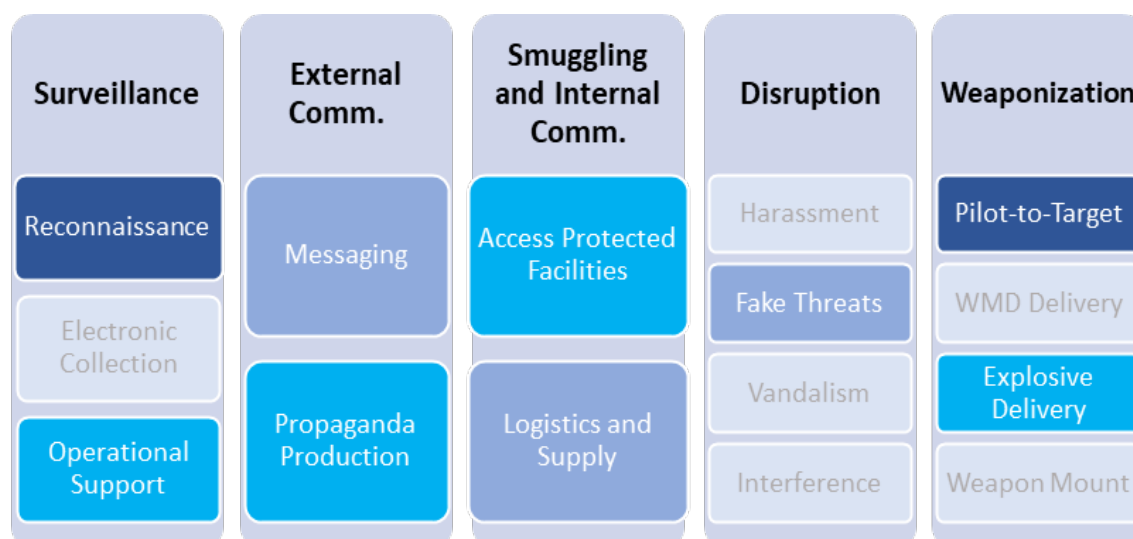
Surveillance

Reconnaissance

Electronic Collection

Operational Support

External Comm.

Messaging

Propaganda Production

Smuggling and Internal Comm.

Access Protected Facilities

Logistics and Supply

Disruption

Harassment

Fake Threats

Vandalism

Interference

Weaponization

Pilot-to-Target

WMD Delivery

Explosive Delivery

Weapon Mount